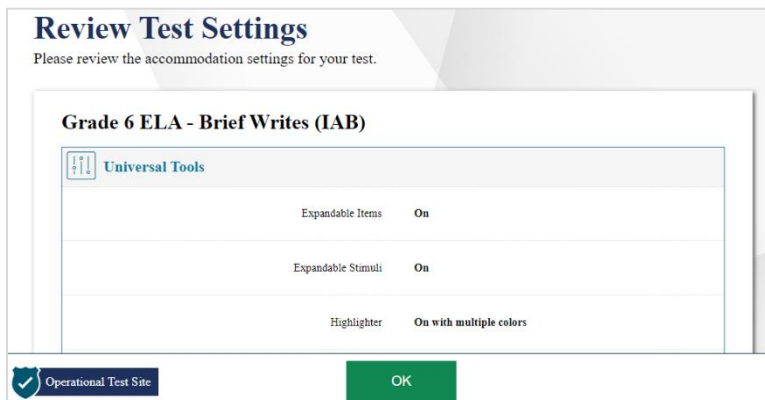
Review Test Settings

Please review the accommodation settings for your test.

Grade 6 ELA - Brief Writes (IAB)

Universal Tools

| | |
|---|---|
| Expandable Items | On |
| Expandable Stimuli | On |
| Highlighter | On with multiple colors |

Operational Test Site

OK